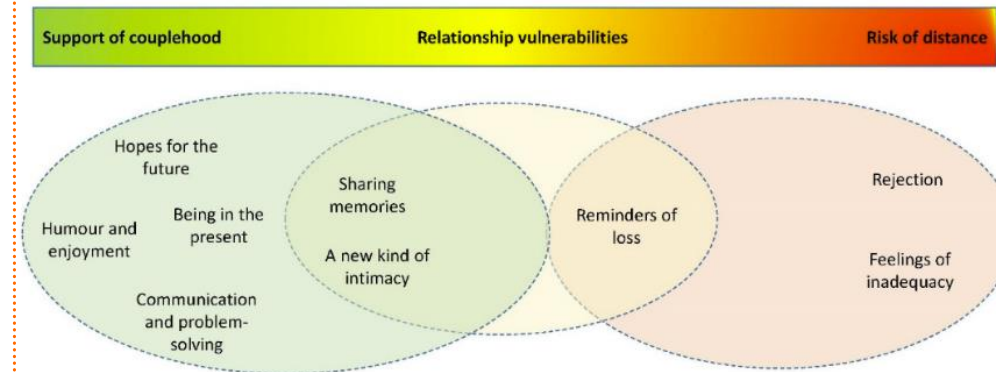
Support of couplehood Relationship vulnerabilities Risk of distance

Hopes for the future

Humour and enjoyment

Being in the present

Communication and problem-solving

Sharing memories

A new kind of intimacy

Reminders of loss

Rejection

Feelings of inadequacy